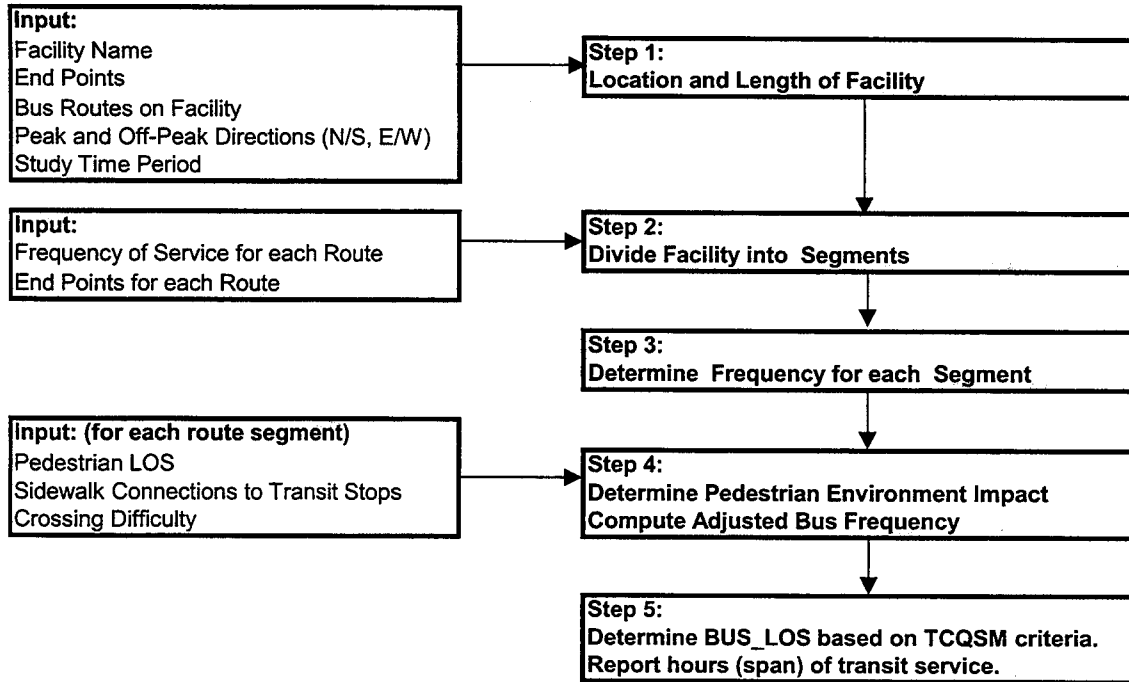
Input:
Facility Name
End Points
Bus Routes on Facility
Peak and Off-Peak Directions (N/S, E/W)
Study Time Period

Step 1:
Location and Length of Facility

Input:
Frequency of Service for each Route
End Points for each Route

Step 2:
Divide Facility into Segments

Step 3:
Determine Frequency for each Segment

Input: (for each route segment)
Pedestrian LOS
Sidewalk Connections to Transit Stops
Crossing Difficulty

Step 4:
Determine Pedestrian Environment Impact
Compute Adjusted Bus Frequency

Step 5:
Determine BUS_LOS based on TCQSM criteria.
Report hours (span) of transit service.